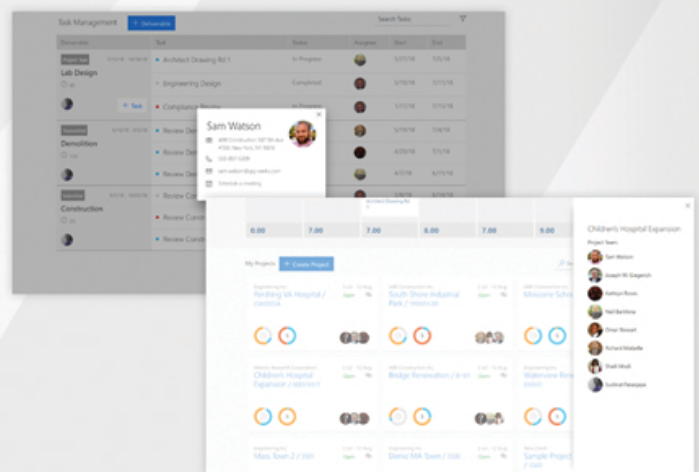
Task Management
+ Deliverable
Search Tasks
Deliverable
Task
Status
Assignee
Start
End
Project Task
Lab Design
+ Task
Architect Drawing Rd 1
In Progress
5/11/16
5/15/16
Engineering Design
Completed
5/15/16
Compliance Review
In Progress
Review Des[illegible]
Demolition
Review Des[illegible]
Review Des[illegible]
Construction
Review Constr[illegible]
Review Constr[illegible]
Review Constr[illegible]
Sam Watson
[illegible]
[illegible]
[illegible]
Schedule a meeting
Architect Drawing Rd 1
0.00
7.00
7.00
6.00
7.00
9.00
My Projects
+ Create Project
Pending VA Hospital / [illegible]
South Shore Industrial Park / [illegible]
Moscone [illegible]
Children's Hospital Expansion / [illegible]
Bridge Renovation / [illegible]
Waterview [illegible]
Mass Town 2 / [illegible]
Demo MA Town 2 / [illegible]
Sample Project
Children's Hospital Expansion
Project Team
Sam Watson
Joseph W. Gregorich
Kathryn Rivers
Neil Bartlima
Omar Stewart
Richard Mabelle
Shadi Madi
Sushmat Narayanan